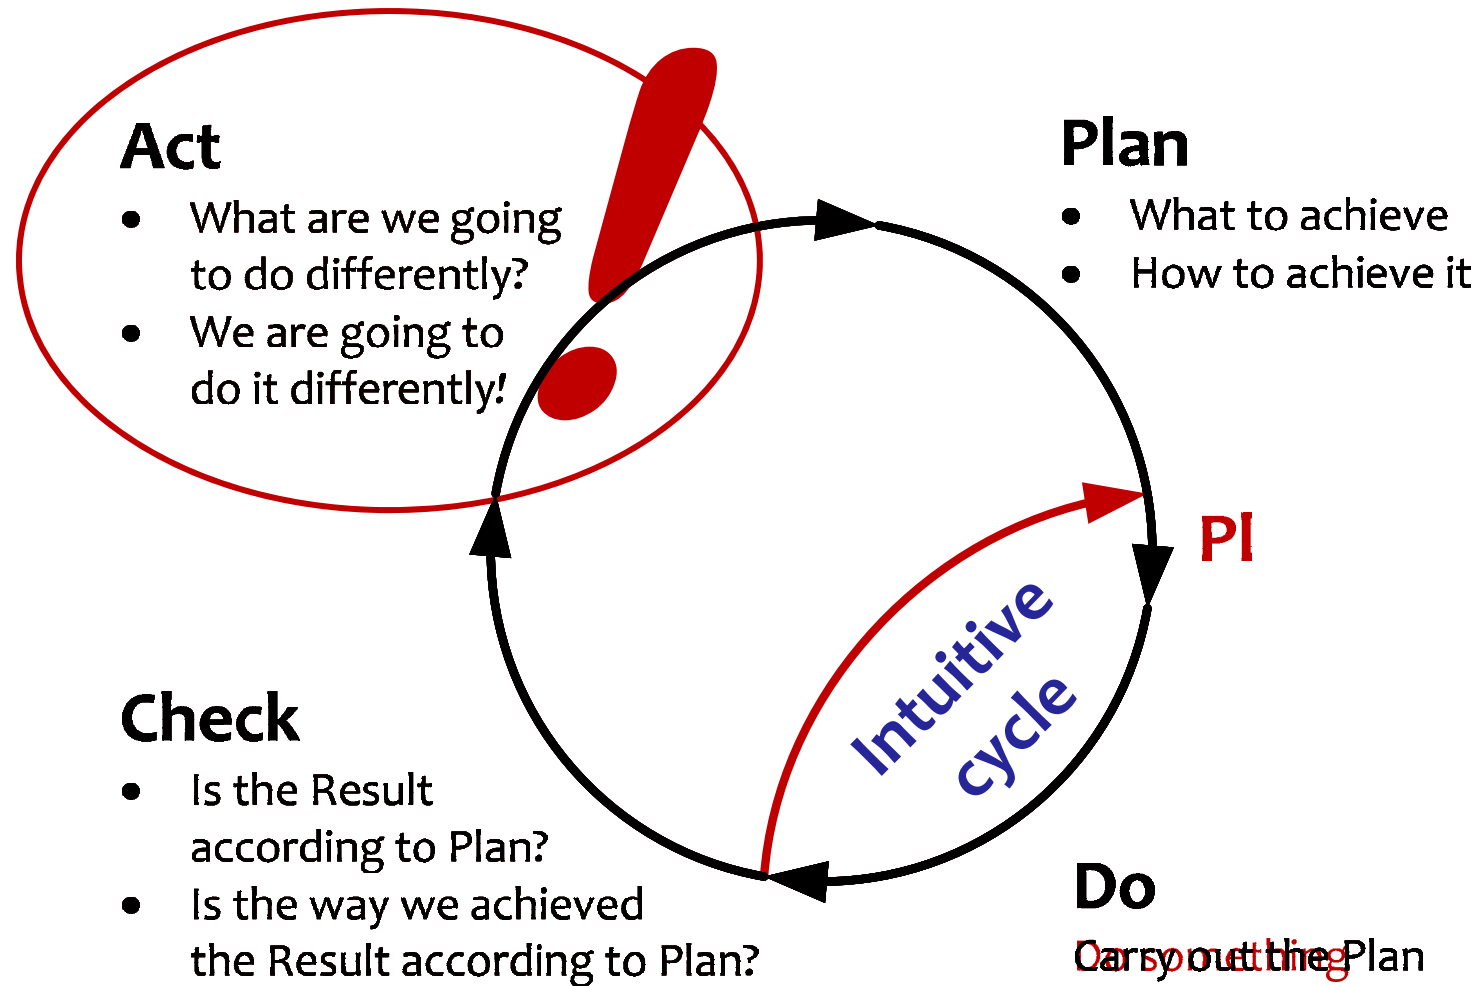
Act

- What are we going to do differently?
- We are going to do it differently!

Plan

- What to achieve
- How to achieve it

Pl

Intuitive cycle

Check

- Is the Result according to Plan?
- Is the way we achieved the Result according to Plan?

Do

Carry out the Plan

Do something